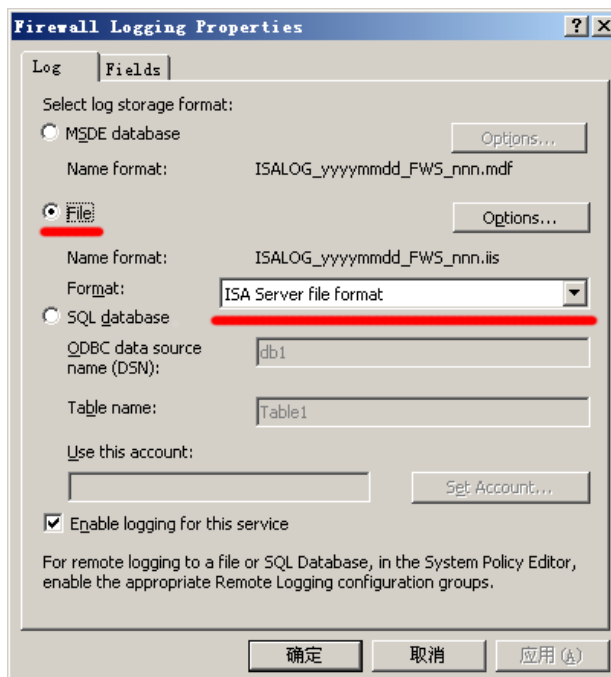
Firewall Logging Properties

?

X

Log

Fields

Select log storage format:

MSDE database

Options...

Name format:

ISALOG_yyyymmdd_FWS_nnn.mdf

File

Options...

Name format:

ISALOG_yyyymmdd_FWS_nnn.iis

Format:

ISA Server file format

SQL database

ODBC data source name (DSN):

db1

Table name:

Table1

Use this account:

Set Account...

Enable logging for this service

For remote logging to a file or SQL Database, in the System Policy Editor, enable the appropriate Remote Logging configuration groups.

确定

取消

应用 (A)